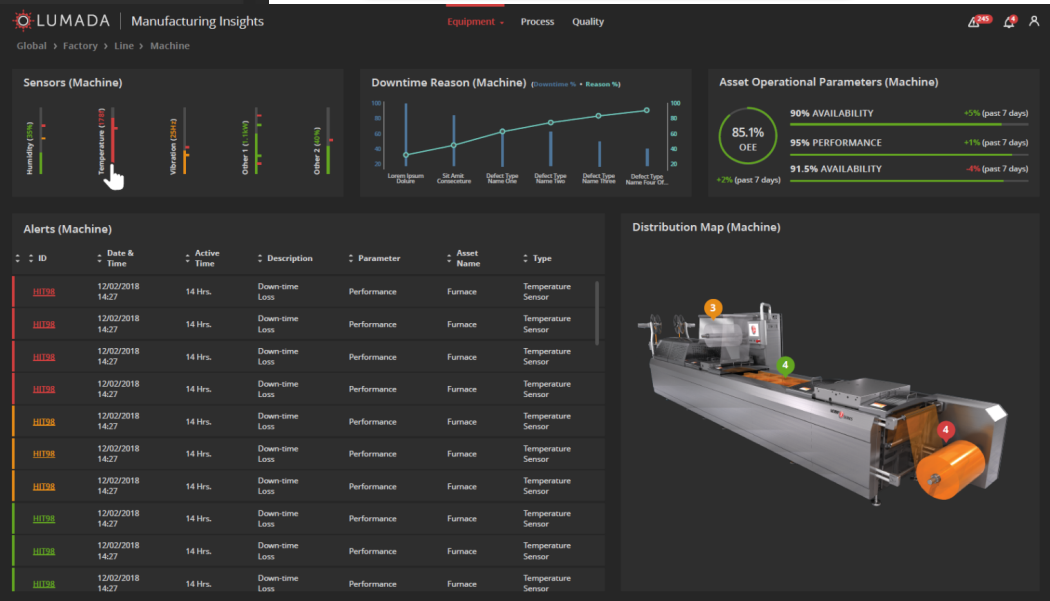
LUMADA | Manufacturing Insights

Equipment Process Quality

245 4

Global > Factory > Line > Machine

Sensors (Machine)

Humidity (35%) Temperature (78F) Vibration (25Hz) Other 1 ([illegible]) Other 2 (60%)

Downtime Reason (Machine) Downtime % • Reason %

100 80 60 40 20

100 80 60 40 20

Lorem Ipsum Dolore | Sit Amit Consecteture | Defect Type Name One | Defect Type Name Two | Defect Type Name Three | Defect Type Name Four Of...

Asset Operational Parameters (Machine)

85.1% OEE

+2% (past 7 days)

90% AVAILABILITY +5% (past 7 days)

95% PERFORMANCE +1% (past 7 days)

91.5% AVAILABILITY -4% (past 7 days)

Alerts (Machine)

| ID | Date & Time | Active Time | Description | Parameter | Asset Name | Type |
|---|---|---|---|---|---|---|
| HIT98 | 12/02/2018 14:27 | 14 Hrs. | Down-time Loss | Performance | Furnace | Temperature Sensor |
| HIT98 | 12/02/2018 14:27 | 14 Hrs. | Down-time Loss | Performance | Furnace | Temperature Sensor |
| HIT98 | 12/02/2018 14:27 | 14 Hrs. | Down-time Loss | Performance | Furnace | Temperature Sensor |
| HIT98 | 12/02/2018 14:27 | 14 Hrs. | Down-time Loss | Performance | Furnace | Temperature Sensor |
| HIT98 | 12/02/2018 14:27 | 14 Hrs. | Down-time Loss | Performance | Furnace | Temperature Sensor |
| HIT98 | 12/02/2018 14:27 | 14 Hrs. | Down-time Loss | Performance | Furnace | Temperature Sensor |
| HIT98 | 12/02/2018 14:27 | 14 Hrs. | Down-time Loss | Performance | Furnace | Temperature Sensor |
| HIT98 | 12/02/2018 14:27 | 14 Hrs. | Down-time Loss | Performance | Furnace | Temperature Sensor |
| HIT98 | 12/02/2018 14:27 | 14 Hrs. | Down-time Loss | Performance | Furnace | Temperature Sensor |
| HIT98 | 12/02/2018 14:27 | 14 Hrs. | Down-time Loss | Performance | Furnace | Temperature Sensor |

Distribution Map (Machine)

3 4 4